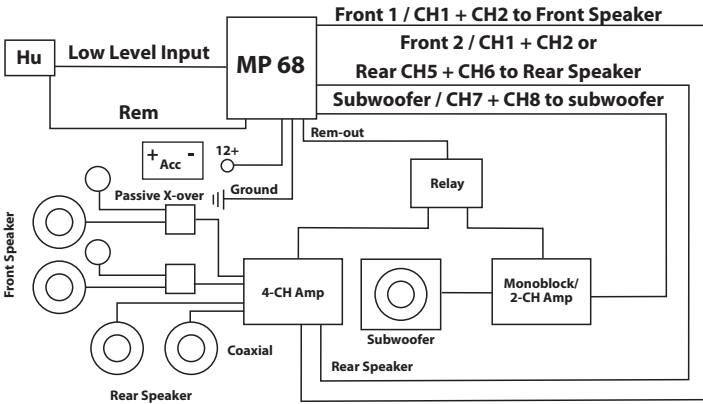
Front 1 / CH1 + CH2 to Front Speaker

Hu

Low Level Input

MP 68

Front 2 / CH1 + CH2 or

Rear CH5 + CH6 to Rear Speaker

Rem

Subwoofer / CH7 + CH8 to subwoofer

+ Acc -

12+

Rem-out

Passive X-over

Ground

Relay

Front Speaker

4-CH Amp

Monoblock/ 2-CH Amp

Subwoofer

Coaxial

Rear Speaker

Rear Speaker